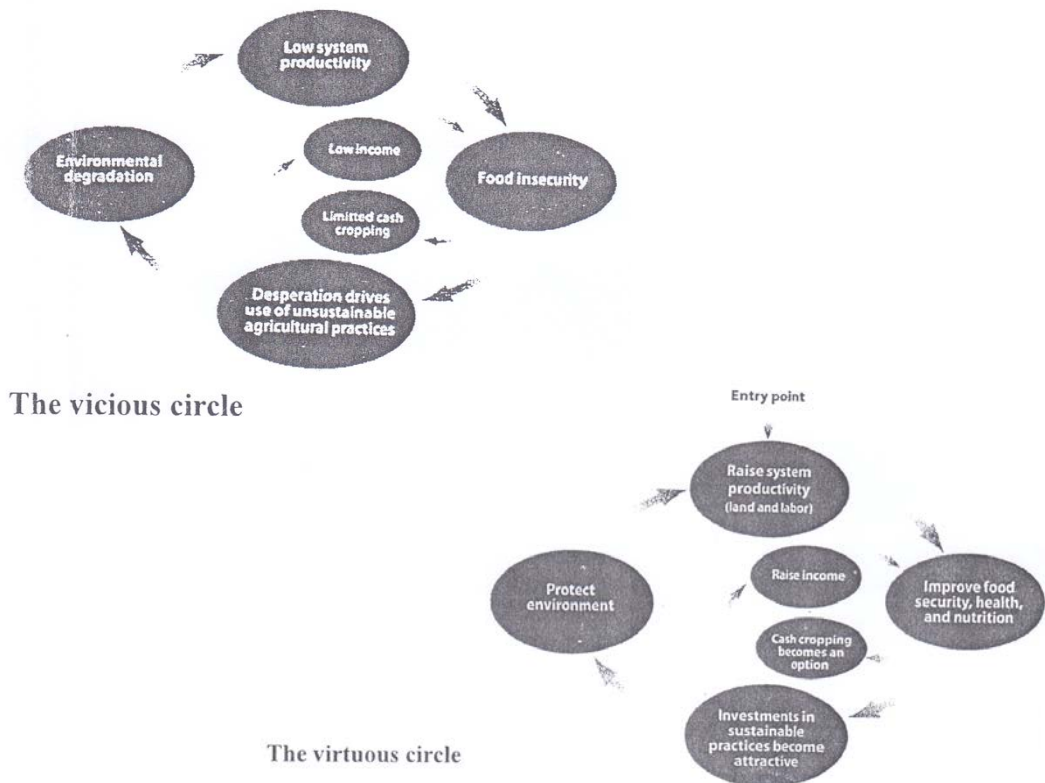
Low system productivity

Environmental degradation

Low income

Food insecurity

Limitted cash cropping

Desperation drives use of unsustainable agricultural practices

The vicious circle

Entry point

Raise system productivity (land and labor)

Protect environment

Raise income

Improve food security, health, and nutrition

Cash cropping becomes an option

Investments in sustainable practices become attractive

The virtuous circle